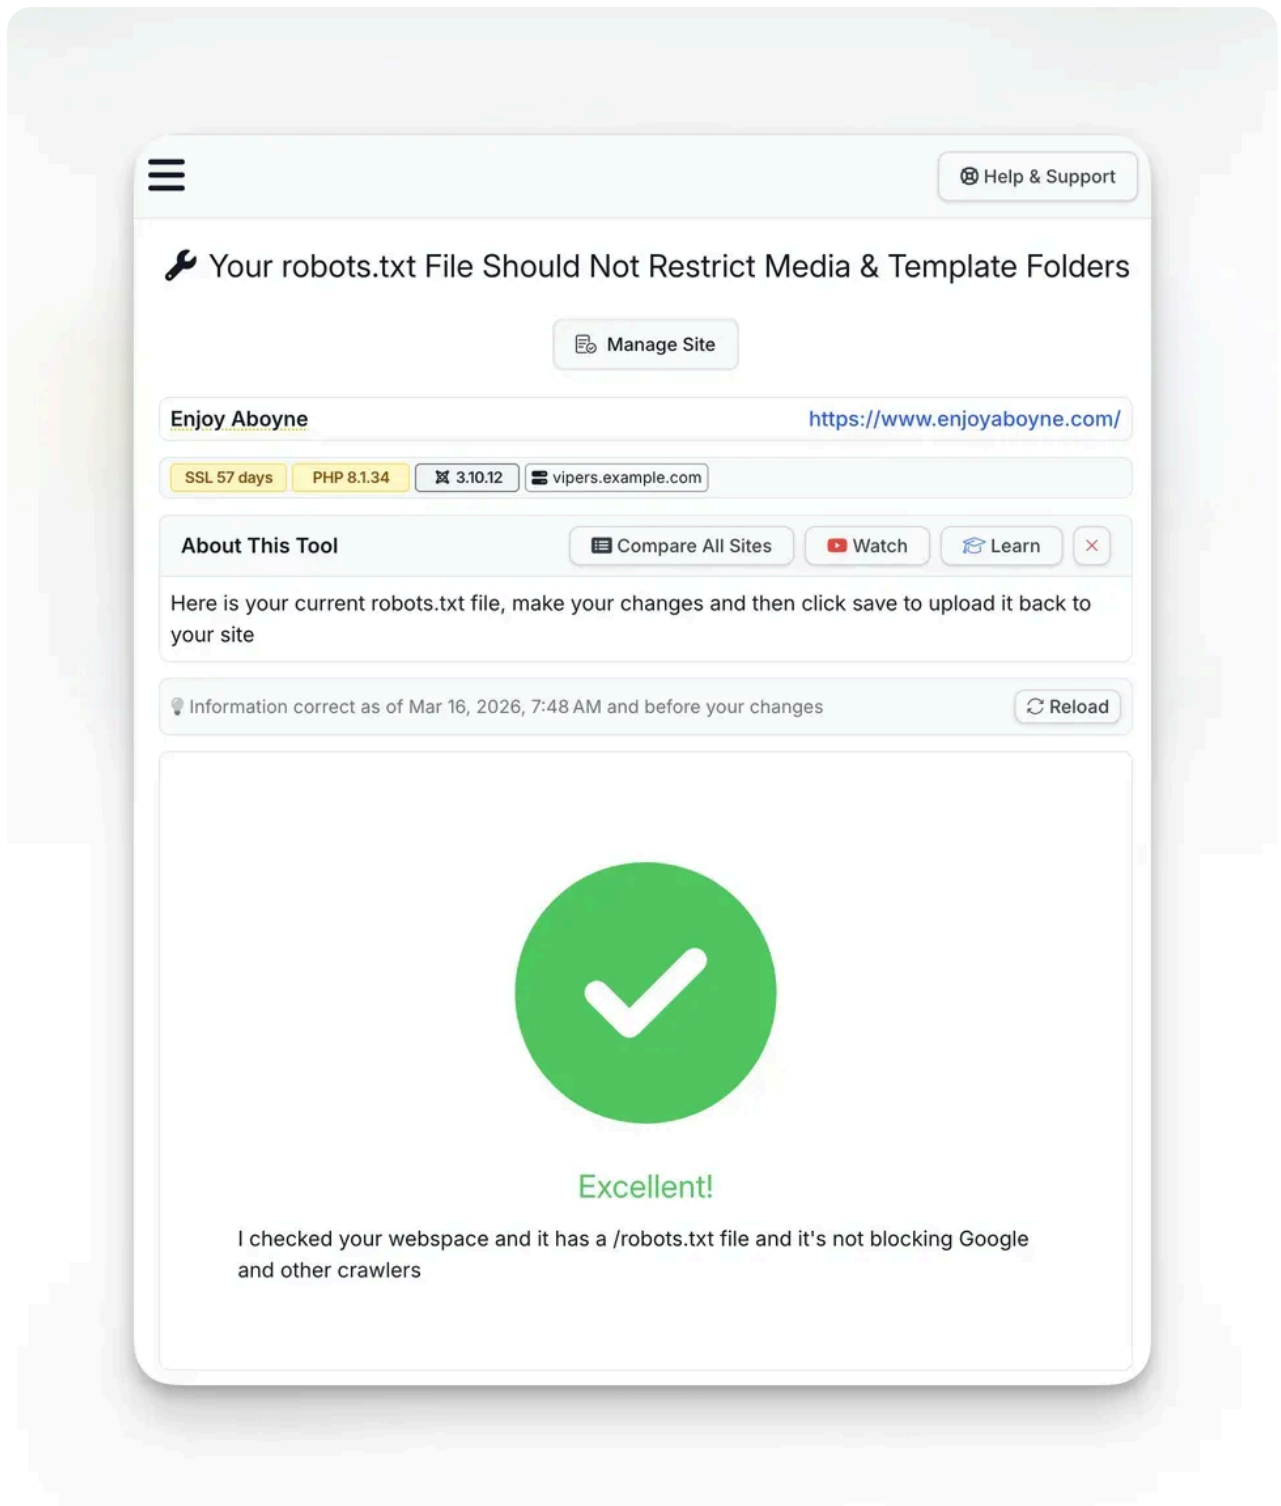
Help & Support

Your robots.txt File Should Not Restrict Media & Template Folders

Manage Site

Enjoy Aboyne https://www.enjoyaboyne.com/

SSL 57 days PHP 8.1.34 3.10.12 vipers.example.com

About This Tool Compare All Sites Watch Learn ×

Here is your current robots.txt file, make your changes and then click save to upload it back to your site

Information correct as of Mar 16, 2026, 7:48 AM and before your changes Reload

Excellent!

I checked your webspace and it has a /robots.txt file and it's not blocking Google and other crawlers